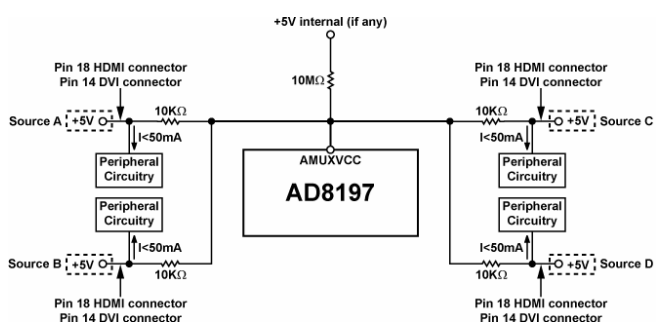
+5V internal (if any)

10MΩ

Pin 18 HDMI connector
Pin 14 DVI connector

Source A +5V

10KΩ

I<50mA

Peripheral Circuitry

Peripheral Circuitry

I<50mA

Source B +5V

10KΩ

Pin 18 HDMI connector
Pin 14 DVI connector

AMUXVCC

AD8197

Pin 18 HDMI connector
Pin 14 DVI connector

10KΩ

+5V Source C

I<50mA

Peripheral Circuitry

Peripheral Circuitry

I<50mA

10KΩ

+5V Source D

Pin 18 HDMI connector
Pin 14 DVI connector